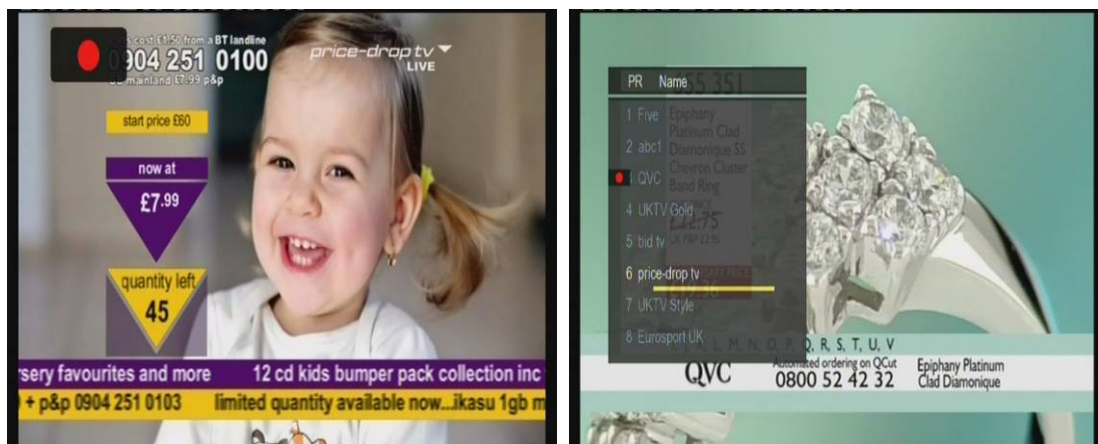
s cost £1.50 from a BT landline
0904 251 0100
UK mainland £7.99 p&p
price-drop tv
LIVE
start price £60
now at
£7.99
quantity left
45
rsery favourites and more 12 cd kids bumper pack collection inc
+ p&p 0904 251 0103 limited quantity available now...ikasu 1gb m

PR Name
1 Five
2 abc1
QVC
4 UKTV Gold
5 bid tv
6 price-drop tv
7 UKTV Style
8 Eurosport UK
Epiphany Platinum Clad Diamonique SS Chevron Cluster Band Ring
£22.75
UK P&P £2.95
L, M, N, O, P, Q, R, S, T, U, V
QVC
Automated ordering on QCut
0800 52 42 32
Epiphany Platinum Clad Diamonique